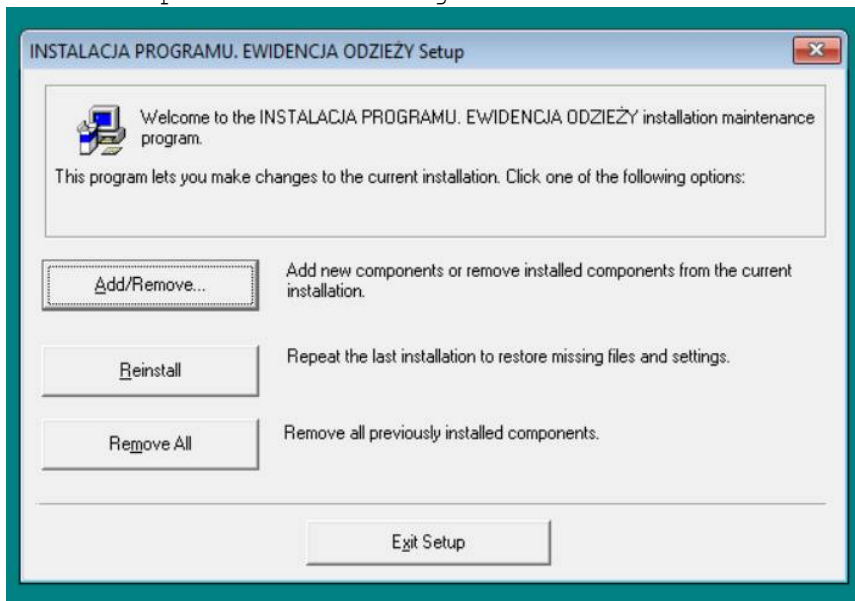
INSTALACJA PROGRAMU. EWIDENCJA ODZIEŻY Setup

Welcome to the INSTALACJA PROGRAMU. EWIDENCJA ODZIEŻY installation maintenance program.

This program lets you make changes to the current installation. Click one of the following options:

Add/Remove...

Add new components or remove installed components from the current installation.

Reinstall

Repeat the last installation to restore missing files and settings.

Remove All

Remove all previously installed components.

Exit Setup